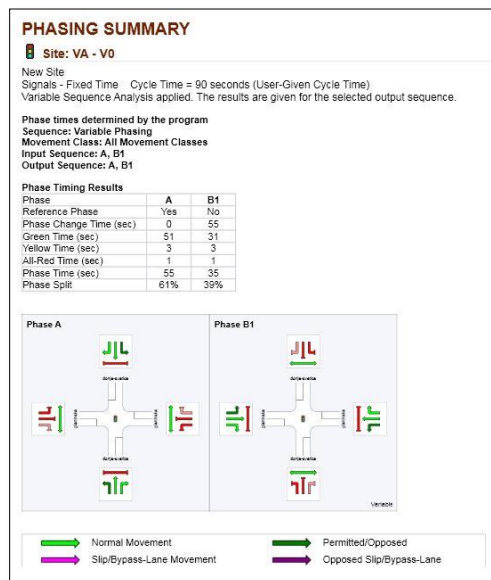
PHASING SUMMARY

Site: VA - V0

New Site
Signals - Fixed Time Cycle Time = 90 seconds (User-Given Cycle Time)
Variable Sequence Analysis applied. The results are given for the selected output sequence.

Phase times determined by the program
Sequence: Variable Phasing
Movement Class: All Movement Classes
Input Sequence: A, B1
Output Sequence: A, B1

Phase Timing Results

| Phase | A | B1 |
|---|---|---|
| Reference Phase | Yes | No |
| Phase Change Time (sec) | 0 | 55 |
| Green Time (sec) | 51 | 31 |
| Yellow Time (sec) | 3 | 3 |
| All-Red Time (sec) | 1 | 1 |
| Phase Time (sec) | 55 | 35 |
| Phase Split | 61% | 39% |

Phase A

Phase B1

Variable

Normal Movement
Permitted/Opposed
Slip/Bypass-Lane Movement
Opposed Slip/Bypass-Lane